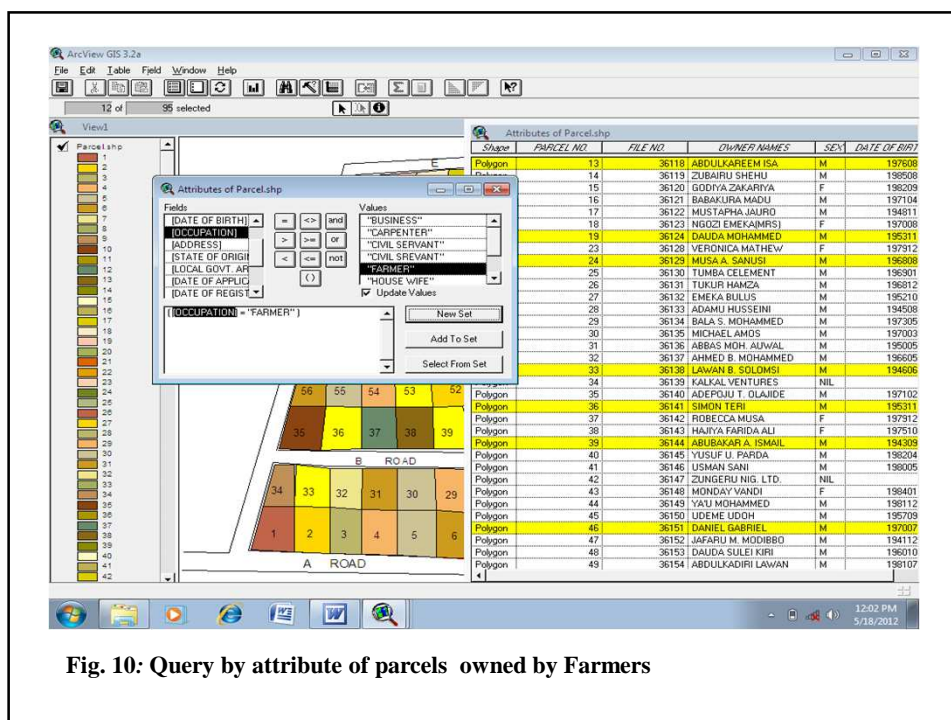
ArcView GIS 3.2a

File Edit Table Field Window Help

12 of 95 selected

View1

Parcel.shp
1
2
3
4
5
6
7
8
9
10
11
12
13
14
15
16
17
18
19
20
21
22
23
24
25
26
27
28
29
30
31
32
33
34
35
36
37
38
39
40
41
42

Attributes of Parcel.shp

Fields
[DATE OF BIRTH]
[OCCUPATION]
[ADDRESS]
[STATE OF ORIGIN
[LOCAL GOVT. AR
[DATE OF APPLIC
[DATE OF REGIST

= <> and
> >= or
< <= not
()

Values
"BUSINESS"
"CARPENTER"
"CIVIL SERVANT"
"CIVIL SREVANT"
"FARMER"
"HOUSE WIFE"

Update Values

( [OCCUPATION] = "FARMER" )

New Set
Add To Set
Select From Set

E
56 55 54 53 52
35 36 37 38 39
B ROAD
34 33 32 31 30 29
1 2 3 4 5 6
A ROAD

Attributes of Parcel.shp

| Shape | PARCEL NO. | FILE NO. | OWNER NAMES | SEX | DATE OF BIRT |
|---|---|---|---|---|---|
| Polygon | 13 | 36118 | ABDULKAREEM ISA | M | 197608 |
| Polygon | 14 | 36119 | ZUBAIRU SHEHU | M | 198508 |
| | 15 | 36120 | GODIYA ZAKARIYA | F | 198209 |
| | 16 | 36121 | BABAKURA MADU | M | 197104 |
| | 17 | 36122 | MUSTAPHA JAURO | M | 194811 |
| | 18 | 36123 | NGOZI EMEKA(MRS) | F | 197008 |
| | 19 | 36124 | DAUDA MOHAMMED | M | 195311 |
| | 23 | 36128 | VERONICA MATHEW | F | 197912 |
| | 24 | 36129 | MUSA A. SANUSI | M | 196808 |
| | 25 | 36130 | TUMBA CELEMENT | M | 196901 |
| | 26 | 36131 | TUKUR HAMZA | M | 196812 |
| | 27 | 36132 | EMEKA BULUS | M | 195210 |
| | 28 | 36133 | ADAMU HUSSEINI | M | 194508 |
| | 29 | 36134 | BALA S. MOHAMMED | M | 197305 |
| | 30 | 36135 | MICHAEL AMOS | M | 197003 |
| | 31 | 36136 | ABBAS MOH. AUWAL | M | 195005 |
| | 32 | 36137 | AHMED B. MOHAMMED | M | 196605 |
| | 33 | 36138 | LAWAN B. SOLOMSI | M | 194606 |
| | 34 | 36139 | KALKAL VENTURES | NIL | |
| Polygon | 35 | 36140 | ADEPOJU T. OLAJIDE | M | 197102 |
| Polygon | 36 | 36141 | SIMON TERI | M | 195311 |
| Polygon | 37 | 36142 | ROBECCA MUSA | F | 197912 |
| Polygon | 38 | 36143 | HAJIYA FARIDA ALI | F | 197510 |
| Polygon | 39 | 36144 | ABUBAKAR A. ISMAIL | M | 194309 |
| Polygon | 40 | 36145 | YUSUF U. PARDA | M | 198204 |
| Polygon | 41 | 36146 | USMAN SANI | M | 198005 |
| Polygon | 42 | 36147 | ZUNGERU NIG. LTD. | NIL | |
| Polygon | 43 | 36148 | MONDAY VANDI | F | 198401 |
| Polygon | 44 | 36149 | YA'U MOHAMMED | M | 198112 |
| Polygon | 45 | 36150 | UDEME UDOH | M | 195709 |
| Polygon | 46 | 36151 | DANIEL GABRIEL | M | 197007 |
| Polygon | 47 | 36152 | JAFARU M. MODIBBO | M | 194112 |
| Polygon | 48 | 36153 | DAUDA SULEI KIRI | M | 196010 |
| Polygon | 49 | 36154 | ABDULKADIRI LAWAN | M | 198107 |

12:02 PM
5/18/2012

Fig. 10: Query by attribute of parcels owned by Farmers